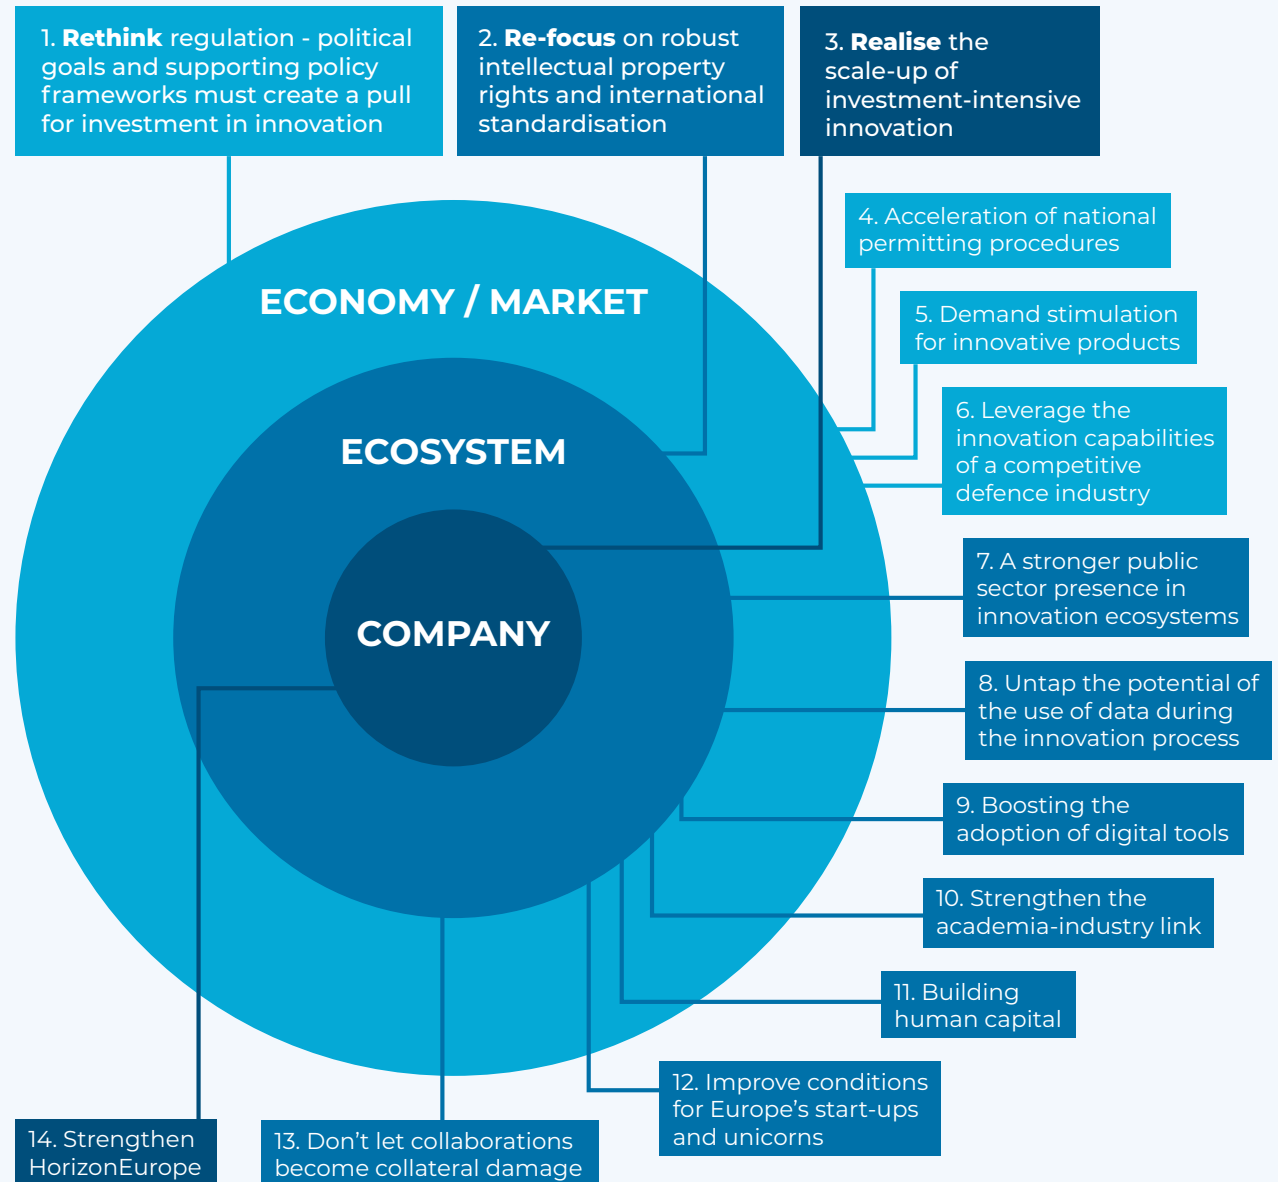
1. **Rethink** regulation - political goals and supporting policy frameworks must create a pull for investment in innovation

2. **Re-focus** on robust intellectual property rights and international standardisation

3. **Realise** the scale-up of investment-intensive innovation

4. Acceleration of national permitting procedures

5. Demand stimulation for innovative products

6. Leverage the innovation capabilities of a competitive defence industry

ECONOMY / MARKET

ECOSYSTEM

COMPANY

7. A stronger public sector presence in innovation ecosystems

8. Untap the potential of the use of data during the innovation process

9. Boosting the adoption of digital tools

10. Strengthen the academia-industry link

11. Building human capital

12. Improve conditions for Europe's start-ups and unicorns

13. Don't let collaborations become collateral damage

14. Strengthen HorizonEurope